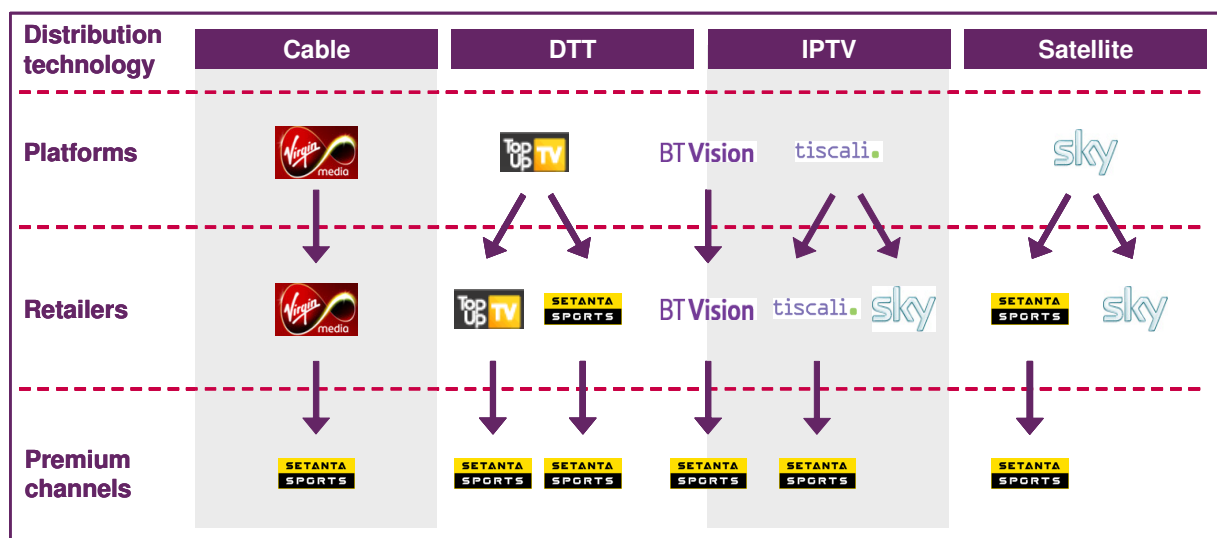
| Distribution technology | Cable | DTT | | IPTV | | | Satellite | |
|---|---|---|---|---|---|---|---|---|
| Platforms | Virgin media | Top Up TV | | BT Vision | tiscali. | | sky | |
| Retailers | Virgin media | Top Up TV | SETANTA SPORTS | BT Vision | tiscali. | sky | SETANTA SPORTS | sky |
| Premium channels | SETANTA SPORTS | SETANTA SPORTS | SETANTA SPORTS | SETANTA SPORTS | SETANTA SPORTS | | SETANTA SPORTS | |